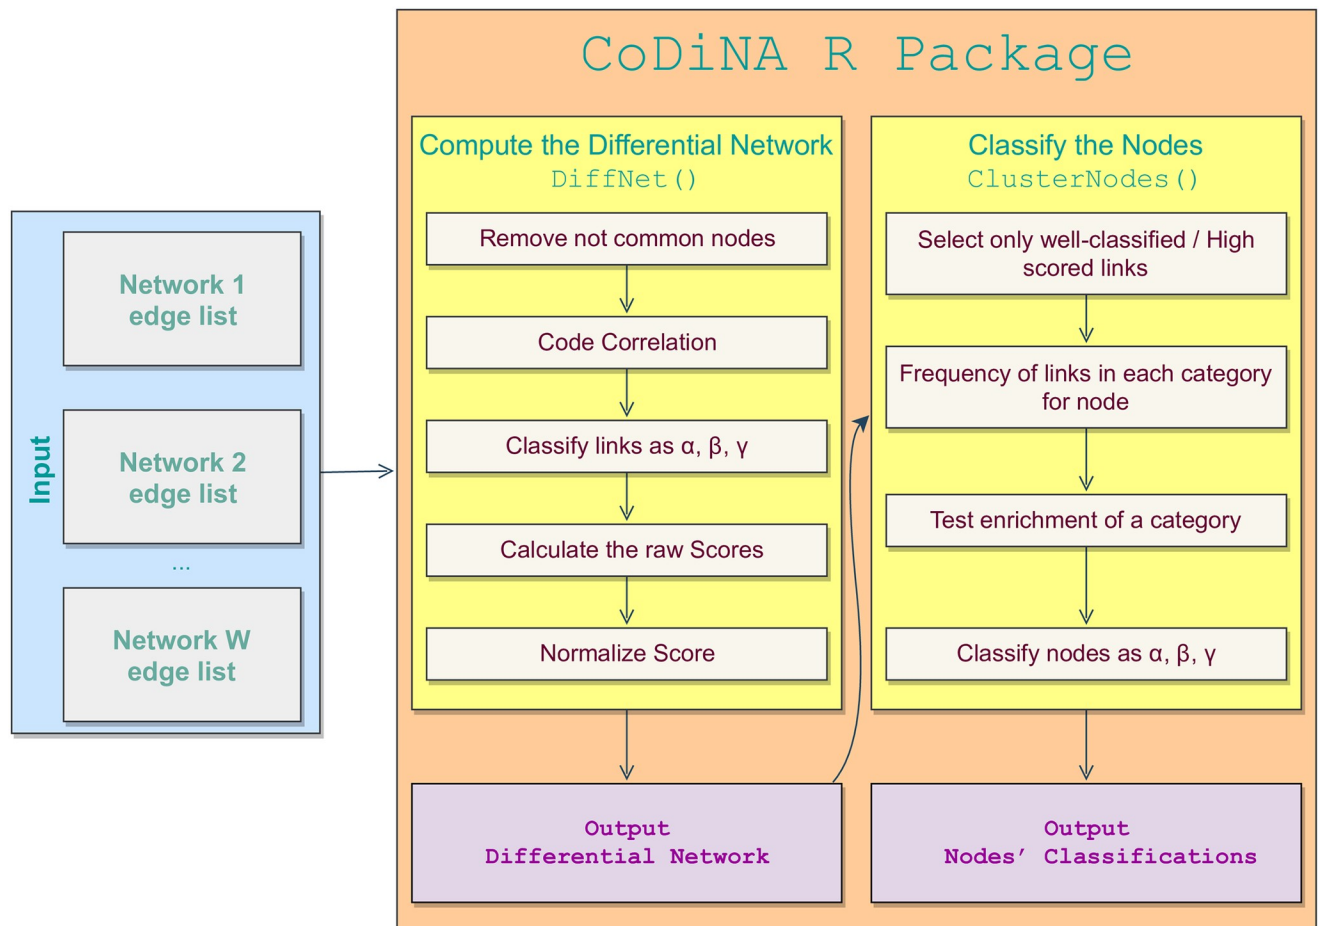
Input

Network 1
edge list

Network 2
edge list

...

Network W
edge list

CoDiNA R Package

Compute the Differential Network
DiffNet()

Remove not common nodes

Code Correlation

Classify links as α, β, γ

Calculate the raw Scores

Normalize Score

Classify the Nodes
ClusterNodes()

Select only well-classified / High scored links

Frequency of links in each category for node

Test enrichment of a category

Classify nodes as α, β, γ

Output
Differential Network

Output
Nodes' Classifications